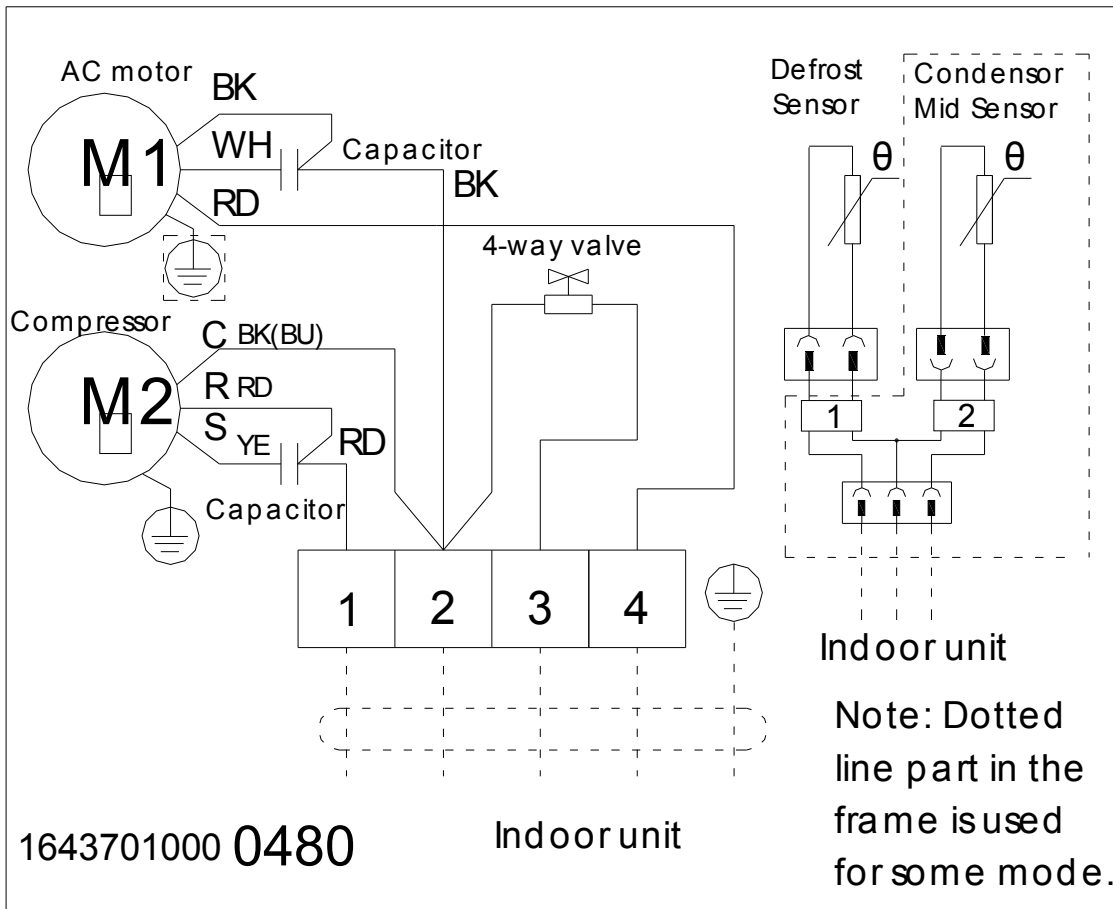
AC motor
BK
M1
WH
Capacitor
BK
RD
Defrost Sensor
Condensor Mid Sensor
θ
θ
4-way valve
Compressor
C BK(BU)
M2
R RD
S YE
RD
Capacitor
1
2
1
2
3
4
Indoor unit
Note: Dotted line part in the frame is used for some mode.
1643701000 0480
Indoor unit